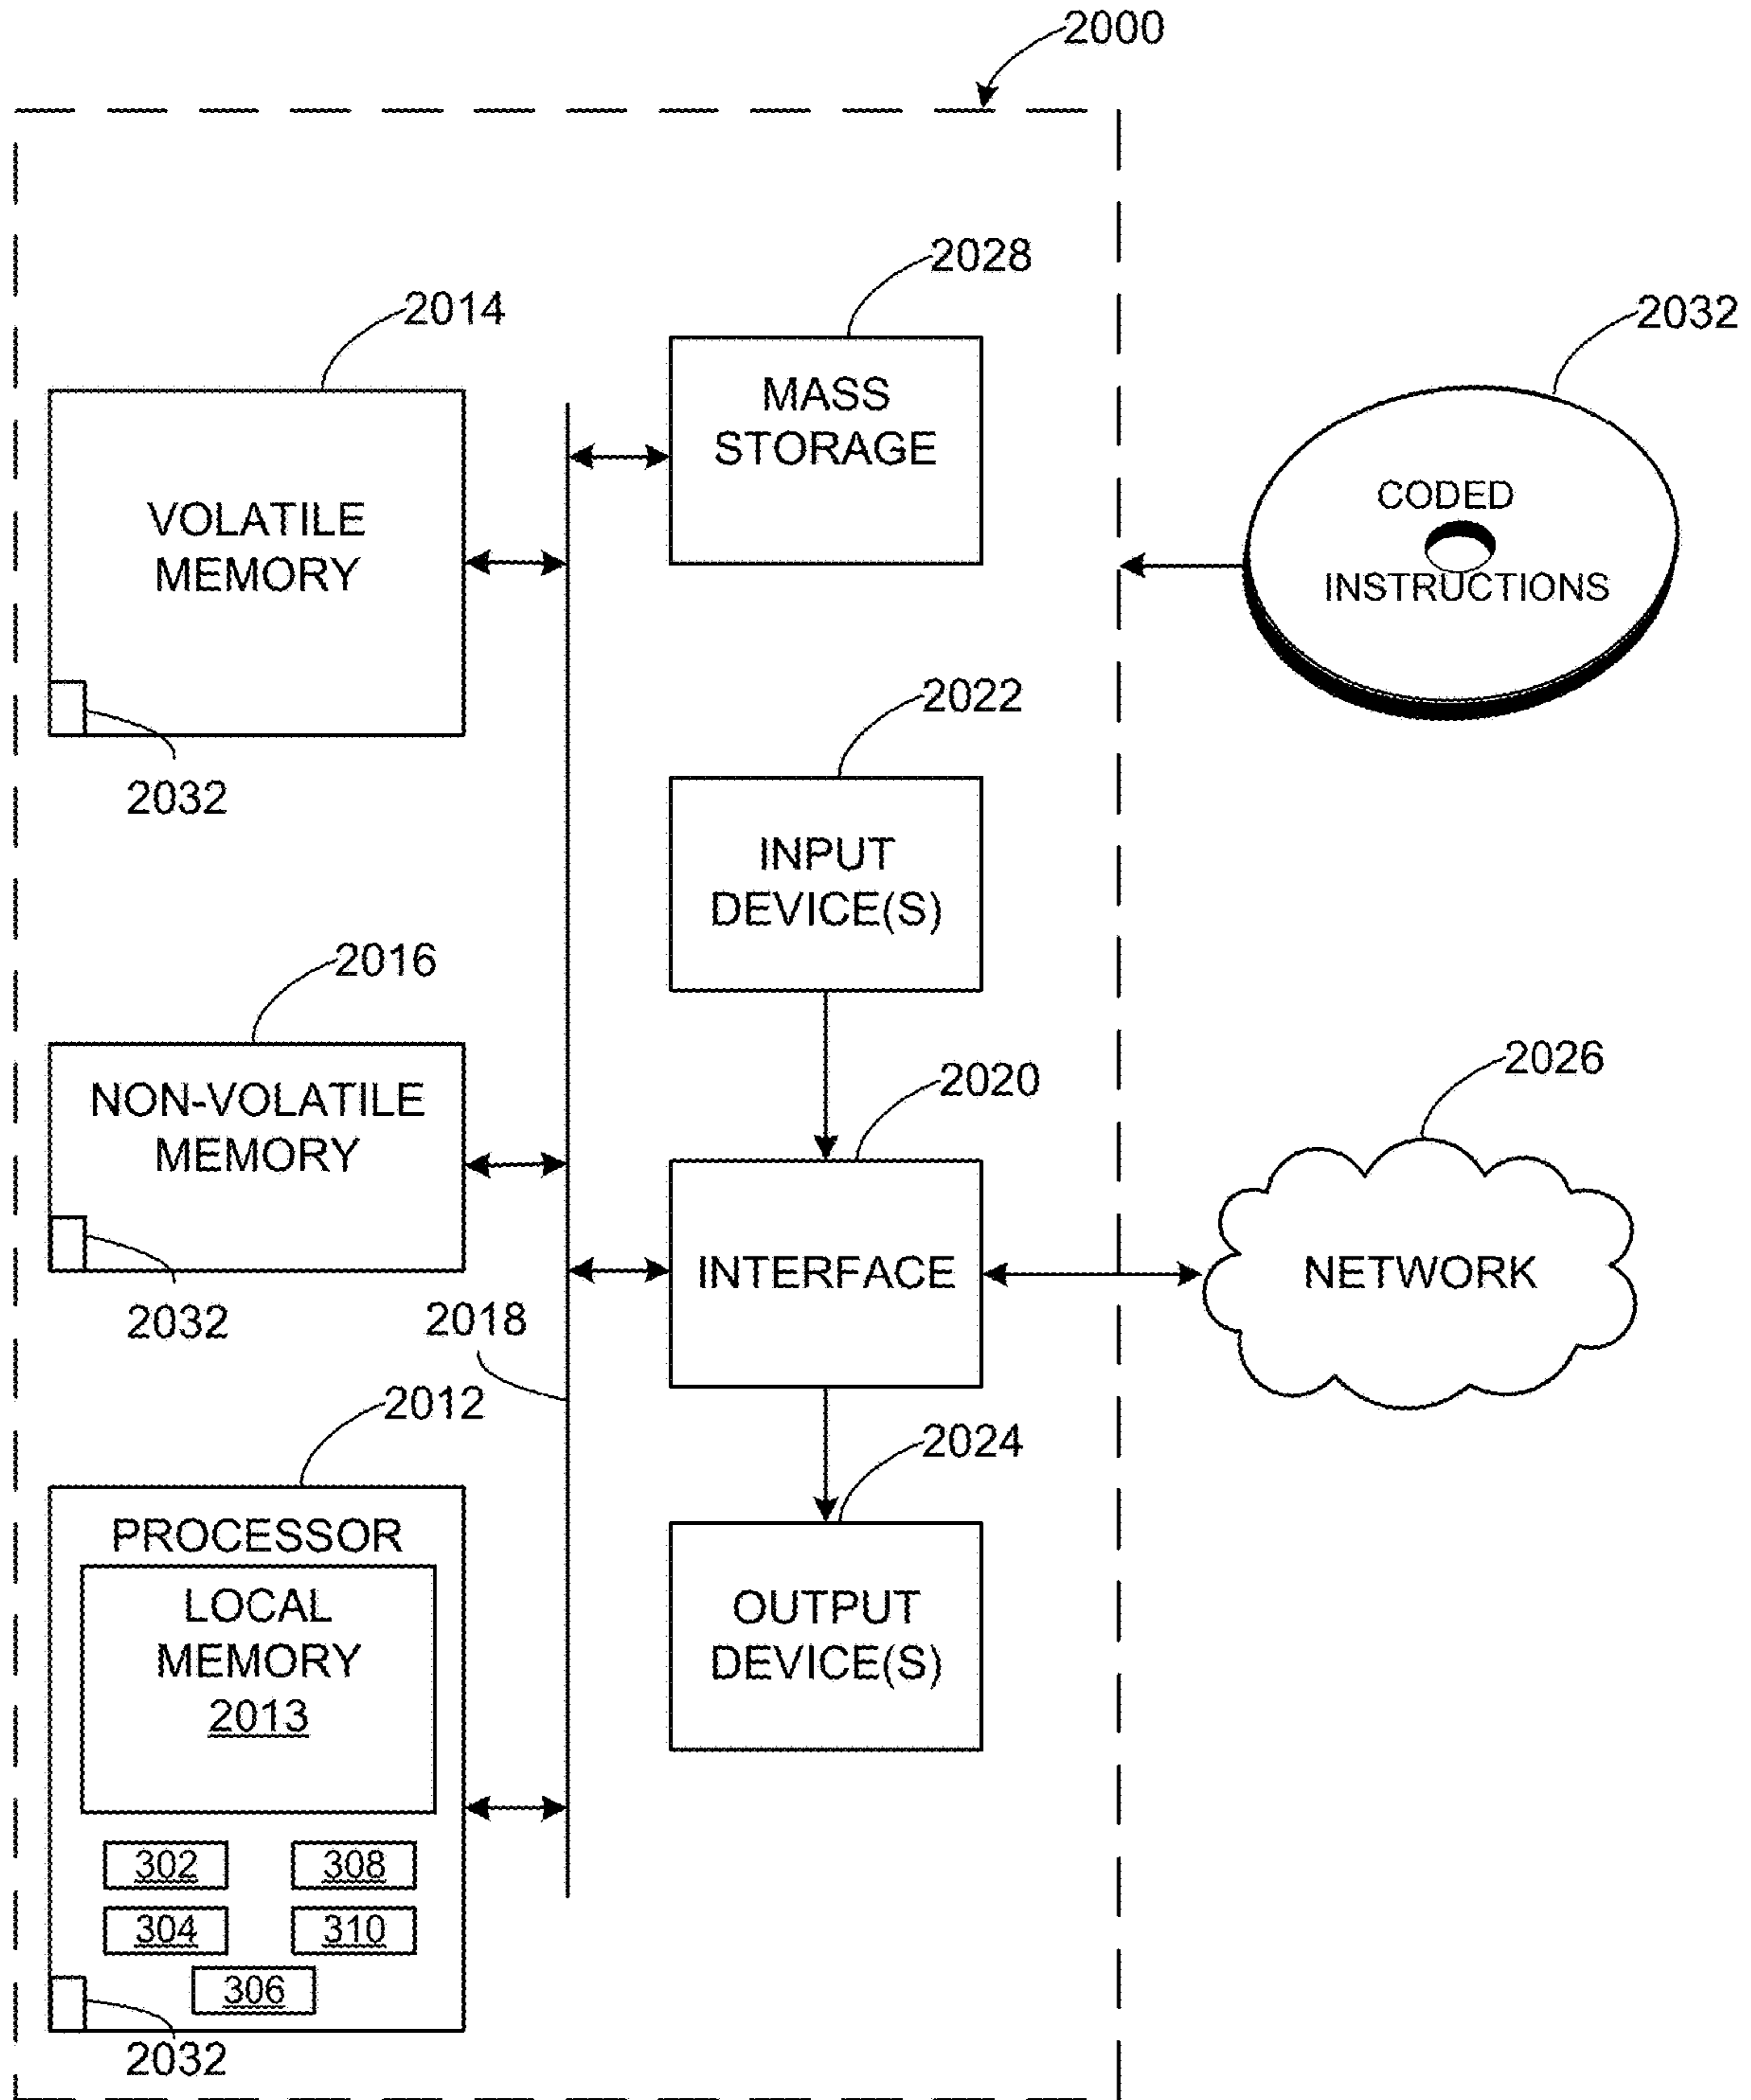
2000

2028

2014

2032

MASS STORAGE

VOLATILE MEMORY

CODED INSTRUCTIONS

2032

2022

INPUT DEVICE(S)

2016

2026

NON-VOLATILE MEMORY

2020

INTERFACE

NETWORK

2032

2018

2012

2024

PROCESSOR

LOCAL MEMORY 2013

OUTPUT DEVICE(S)

302

308

304

310

306

2032